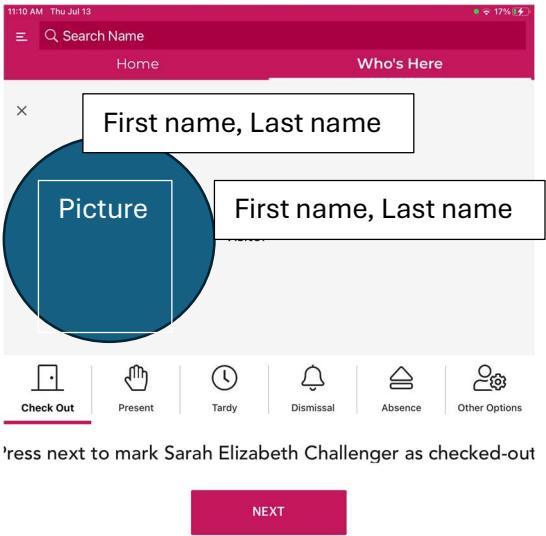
11:10 AM Thu Jul 13

17%

Search Name

Home

Who's Here

×

First name, Last name

Picture

First name, Last name

Check Out

Present

Tardy

Dismissal

Absence

Other Options

'ress next to mark Sarah Elizabeth Challenger as checked-out

NEXT